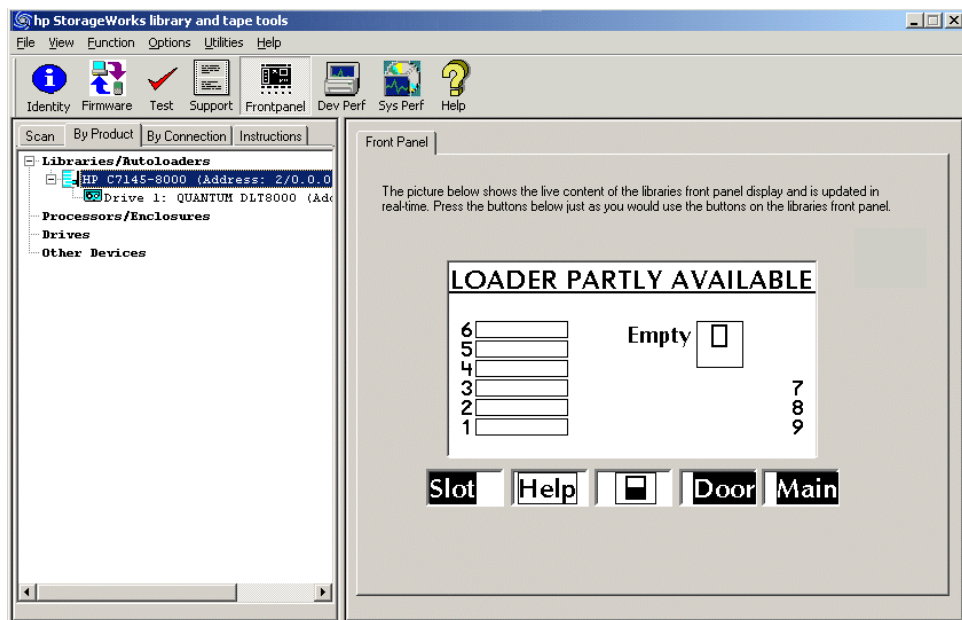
hp StorageWorks library and tape tools

File View Function Options Utilities Help

Identity Firmware Test Support Frontpanel Dev Perf Sys Perf Help

Scan By Product By Connection Instructions

Libraries/Autoloaders
HP C7145-8000 (Address: 2/0.0.0
Drive 1: QUANTUM DLT8000 (Ad
Processors/Enclosures
Drives
Other Devices

Front Panel

The picture below shows the live content of the libraries front panel display and is updated in real-time. Press the buttons below just as you would use the buttons on the libraries front panel.

LOADER PARTLY AVAILABLE

6
5
4
3
2
1

Empty

7
8
9

Slot Help Door Main